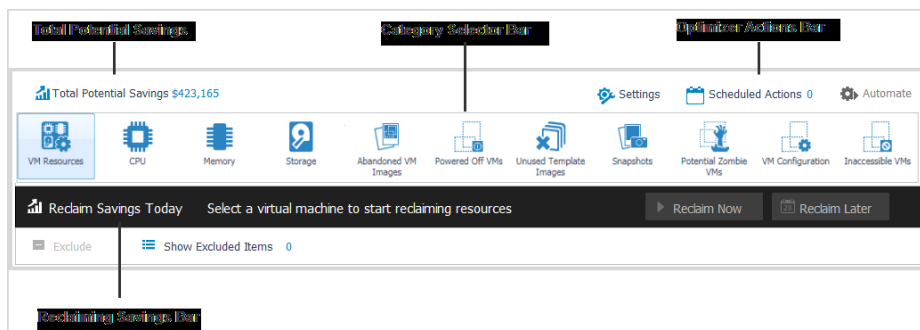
Total Potential Savings

Category Selector Bar

Optimizer Actions Bar

Total Potential Savings $423,165

Settings

Scheduled Actions 0

Automate

VM Resources

CPU

Memory

Storage

Abandoned VM Images

Powered Off VMs

Unused Template Images

Snapshots

Potential Zombie VMs

VM Configuration

Inaccessible VMs

Reclaim Savings Today

Select a virtual machine to start reclaiming resources

Reclaim Now

Reclaim Later

Exclude

Show Excluded Items 0

Reclaiming Savings Bar